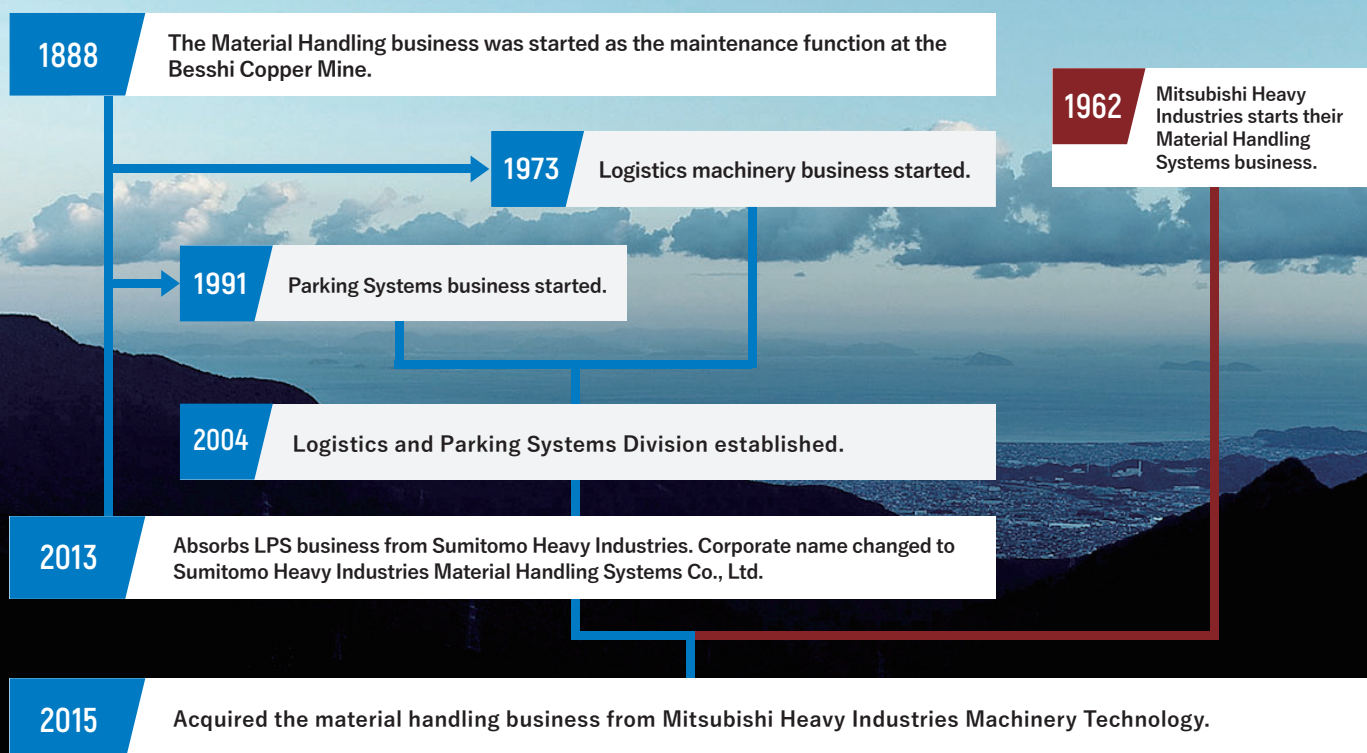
1888
The Material Handling business was started as the maintenance function at the Besshi Copper Mine.

1962
Mitsubishi Heavy Industries starts their Material Handling Systems business.

1973
Logistics machinery business started.

1991
Parking Systems business started.

2004
Logistics and Parking Systems Division established.

2013
Absorbs LPS business from Sumitomo Heavy Industries. Corporate name changed to Sumitomo Heavy Industries Material Handling Systems Co., Ltd.

2015
Acquired the material handling business from Mitsubishi Heavy Industries Machinery Technology.